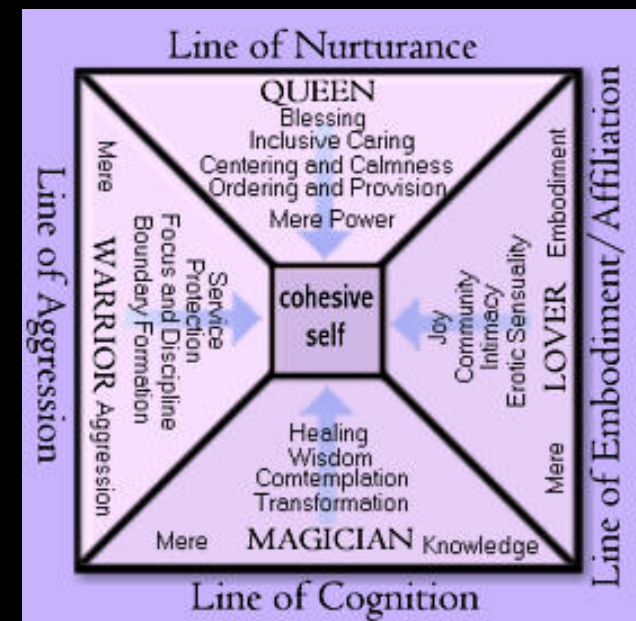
Line of Nurturance

QUEEN
Blessing
Inclusive Caring
Centering and Calmness
Ordering and Provision
Mere Power

Line of Aggression

Mere
WARRIOR Aggression
Service
Protection
Focus and Discipline
Boundary Formation

cohesive self

Line of Embodiment/Affiliation

Embodiment
LOVER
Joy
Community
Intimacy
Erotic Sensuality
Mere

Healing
Wisdom
Comtemplation
Transformation
Mere MAGICIAN Knowledge

Line of Cognition